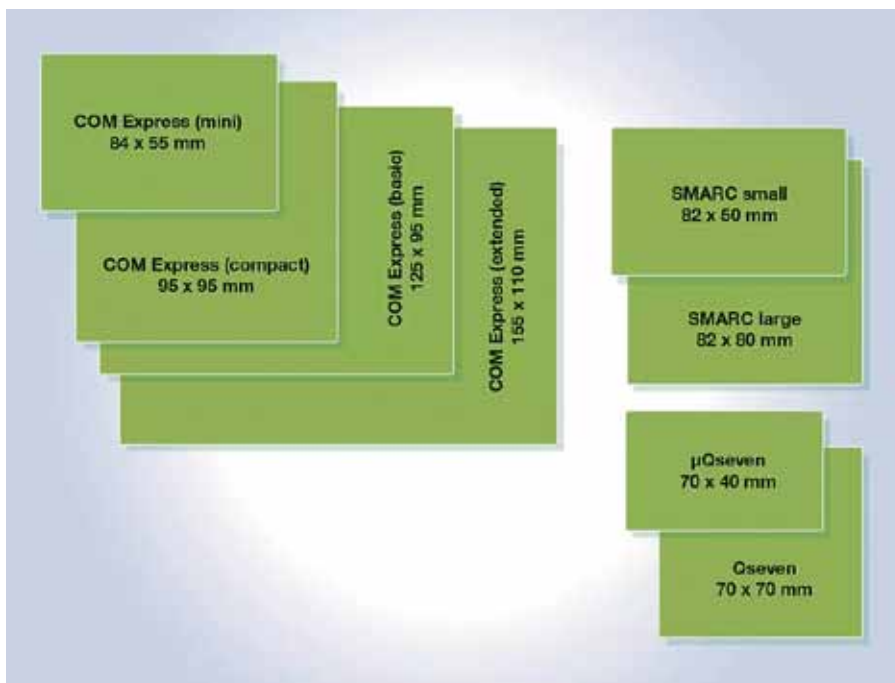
COM Express (mini)
84 x 55 mm

COM Express (compact)
95 x 95 mm

COM Express (basic)
125 x 95 mm

COM Express (extended)
155 x 110 mm

SMARC small
82 x 50 mm

SMARC large
82 x 80 mm

µQseven
70 x 40 mm

Qseven
70 x 70 mm